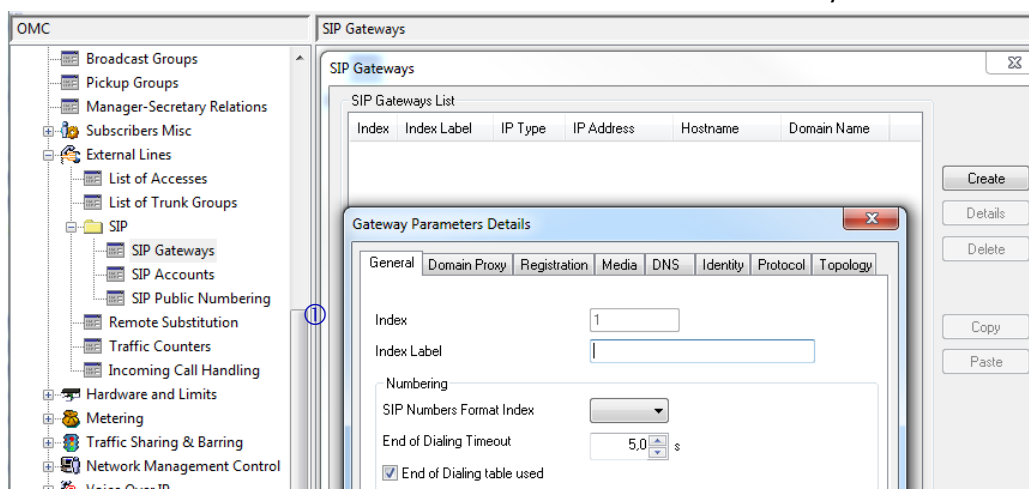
OMC

Broadcast Groups
Pickup Groups
Manager-Secretary Relations
Subscribers Misc
External Lines
List of Accesses
List of Trunk Groups
SIP
SIP Gateways
SIP Accounts
SIP Public Numbering
Remote Substitution
Traffic Counters
Incoming Call Handling
Hardware and Limits
Metering
Traffic Sharing & Barring
Network Management Control

SIP Gateways

SIP Gateways

SIP Gateways List

| Index | Index Label | IP Type | IP Address | Hostname | Domain Name |
|---|---|---|---|---|---|

Create
Details
Delete
Copy
Paste

①

Gateway Parameters Details

General | Domain Proxy | Registration | Media | DNS | Identity | Protocol | Topology

Index 1
Index Label

Numbering
SIP Numbers Format Index
End of Dialing Timeout 5,0 s
End of Dialing table used